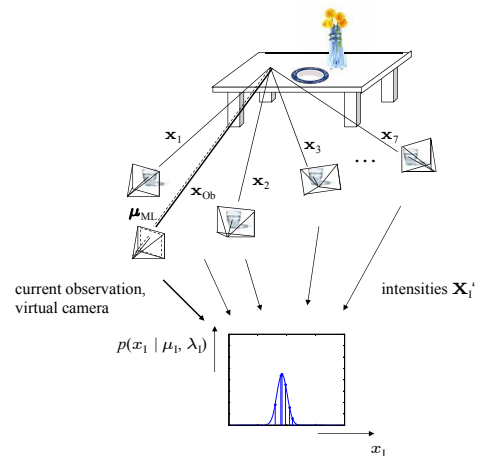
$\mathbf{x}_1$

$\mathbf{x}_{\text{Ob}}$

$\mathbf{x}_2$

$\mathbf{x}_3$

...

$\mathbf{x}_7$

$\boldsymbol{\mu}_{\text{ML}}$

current observation, virtual camera

intensities $\mathbf{X}_{\text{I}}$‘

$p(x_{\text{I}} \mid \mu_{\text{I}}, \lambda_{\text{I}})$

$x_{\text{I}}$